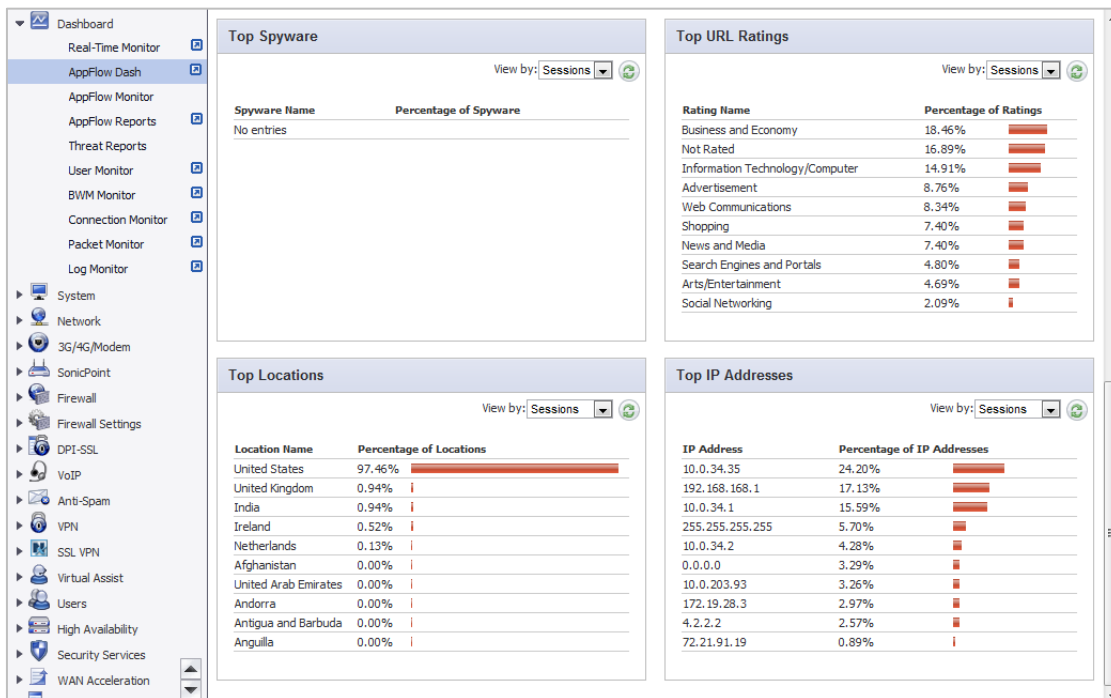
Dashboard
Real-Time Monitor
AppFlow Dash
AppFlow Monitor
AppFlow Reports
Threat Reports
User Monitor
BWM Monitor
Connection Monitor
Packet Monitor
Log Monitor
System
Network
3G/4G/Modem
SonicPoint
Firewall
Firewall Settings
DPI-SSL
VoIP
Anti-Spam
VPN
SSL VPN
Virtual Assist
Users
High Availability
Security Services
WAN Acceleration

Top Spyware

View by: Sessions

| Spyware Name | Percentage of Spyware |
|---|---|
| No entries | |

Top URL Ratings

View by: Sessions

| Rating Name | Percentage of Ratings |
|---|---|
| Business and Economy | 18.46% |
| Not Rated | 16.89% |
| Information Technology/Computer | 14.91% |
| Advertisement | 8.76% |
| Web Communications | 8.34% |
| Shopping | 7.40% |
| News and Media | 7.40% |
| Search Engines and Portals | 4.80% |
| Arts/Entertainment | 4.69% |
| Social Networking | 2.09% |

Top Locations

View by: Sessions

| Location Name | Percentage of Locations |
|---|---|
| United States | 97.46% |
| United Kingdom | 0.94% |
| India | 0.94% |
| Ireland | 0.52% |
| Netherlands | 0.13% |
| Afghanistan | 0.00% |
| United Arab Emirates | 0.00% |
| Andorra | 0.00% |
| Antigua and Barbuda | 0.00% |
| Anguilla | 0.00% |

Top IP Addresses

View by: Sessions

| IP Address | Percentage of IP Addresses |
|---|---|
| 10.0.34.35 | 24.20% |
| 192.168.168.1 | 17.13% |
| 10.0.34.1 | 15.59% |
| 255.255.255.255 | 5.70% |
| 10.0.34.2 | 4.28% |
| 0.0.0.0 | 3.29% |
| 10.0.203.93 | 3.26% |
| 172.19.28.3 | 2.97% |
| 4.2.2.2 | 2.57% |
| 72.21.91.19 | 0.89% |